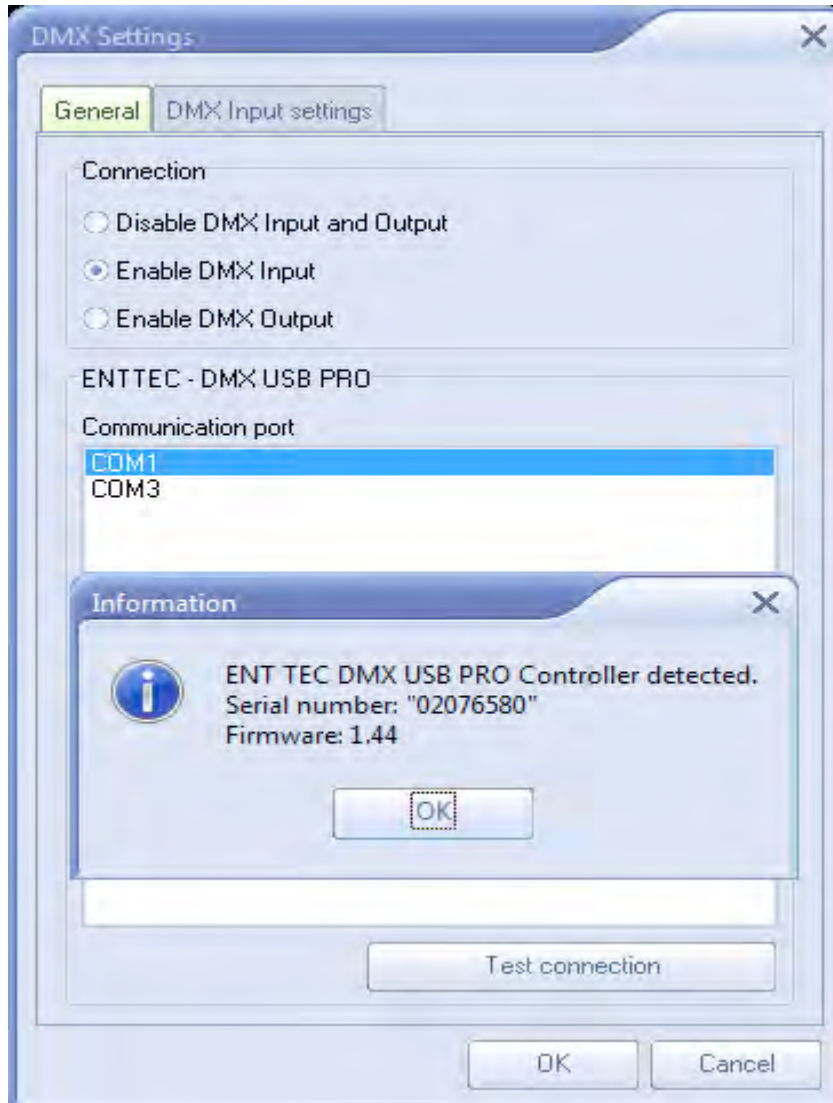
DMX Settings

General | DMX Input settings

Connection

Disable DMX Input and Output

Enable DMX Input

Enable DMX Output

ENTTEC - DMX USB PRO

Communication port

COM1
COM3

Information

ENT TEC DMX USB PRO Controller detected.
Serial number: "02076580"
Firmware: 1.44

OK

Test connection

OK

Cancel